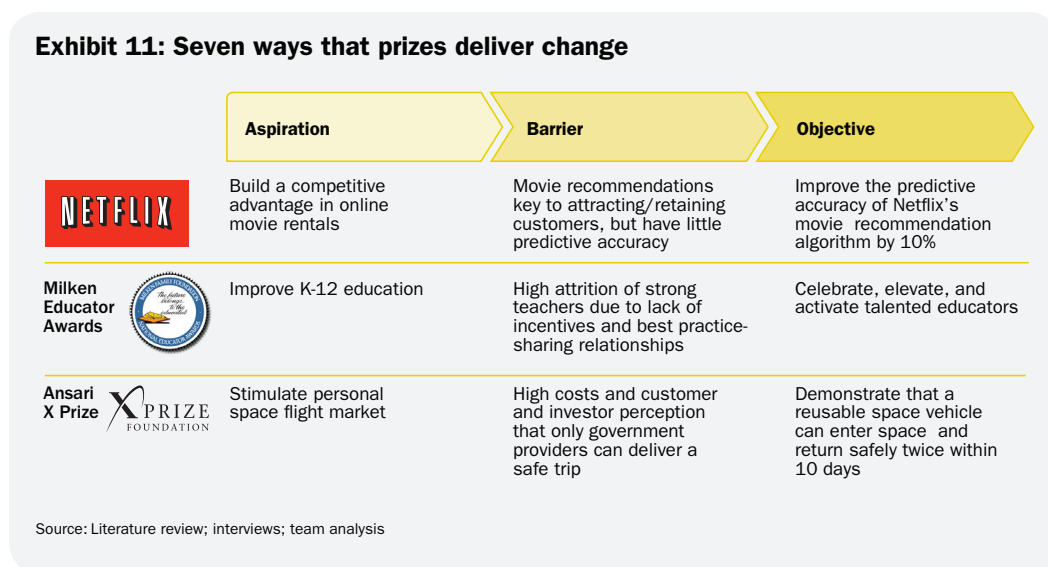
Exhibit 11: Seven ways that prizes deliver change

| | Aspiration | Barrier | Objective |
|---|---|---|---|
| NETFLIX | Build a competitive advantage in online movie rentals | Movie recommendations key to attracting/retaining customers, but have little predictive accuracy | Improve the predictive accuracy of Netflix's movie recommendation algorithm by 10% |
| Milken Educator Awards | Improve K-12 education | High attrition of strong teachers due to lack of incentives and best practice-sharing relationships | Celebrate, elevate, and activate talented educators |
| Ansari X Prize XPRIZE FOUNDATION | Stimulate personal space flight market | High costs and customer and investor perception that only government providers can deliver a safe trip | Demonstrate that a reusable space vehicle can enter space and return safely twice within 10 days |

Source: Literature review; interviews; team analysis